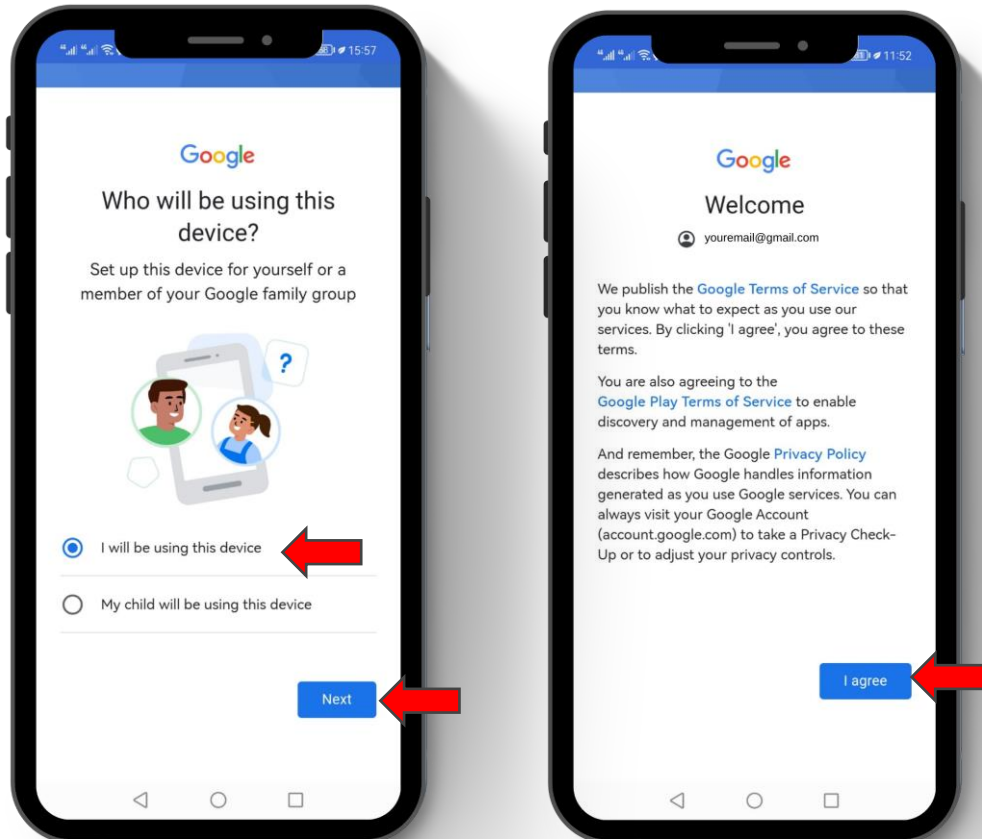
15:57

Google

Who will be using this device?

Set up this device for yourself or a member of your Google family group

?

I will be using this device

My child will be using this device

Next

11:52

Google

Welcome

youremail@gmail.com

We publish the Google Terms of Service so that you know what to expect as you use our services. By clicking 'I agree', you agree to these terms.

You are also agreeing to the Google Play Terms of Service to enable discovery and management of apps.

And remember, the Google Privacy Policy describes how Google handles information generated as you use Google services. You can always visit your Google Account (account.google.com) to take a Privacy Check-Up or to adjust your privacy controls.

I agree